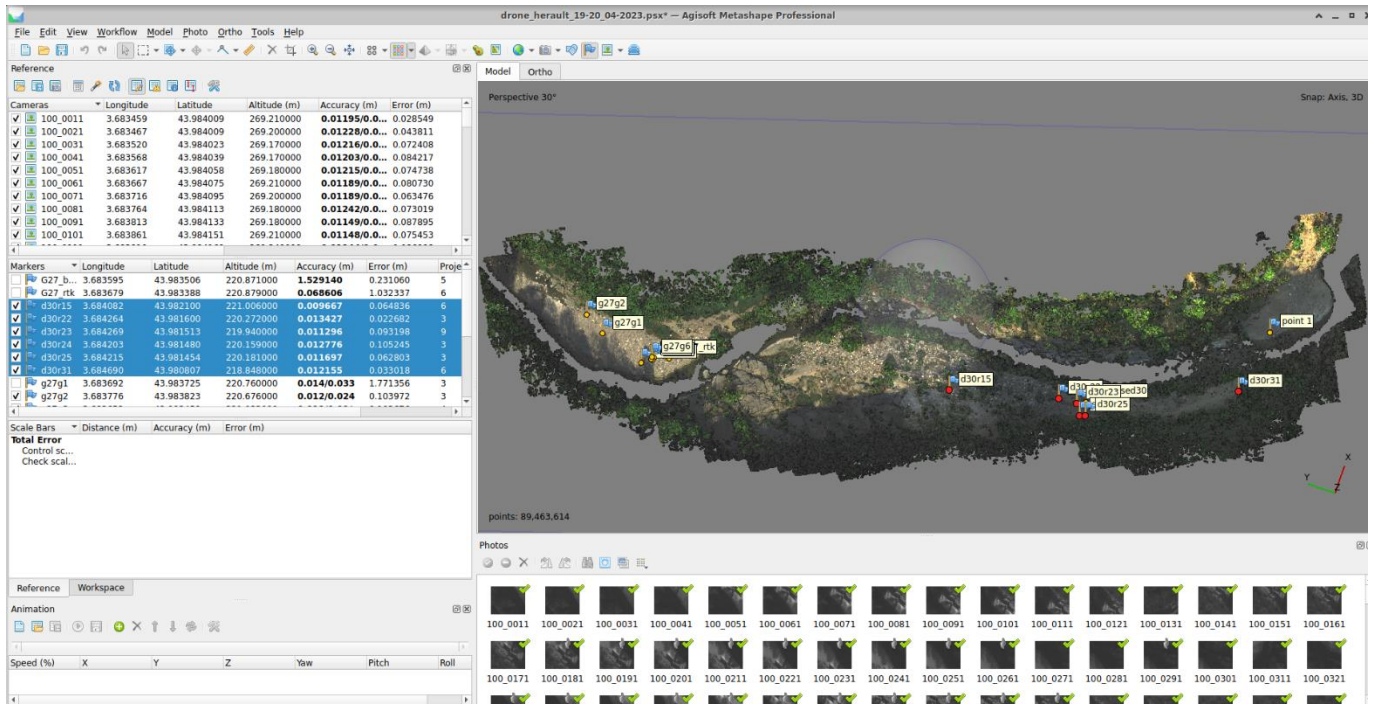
drone_herault_19-20_04-2023.psx* — Agisoft Metashape Professional

File Edit View Workflow Model Photo Ortho Tools Help

Reference

| Cameras | Longitude | Latitude | Altitude (m) | Accuracy (m) | Error (m) |
|---|---|---|---|---|---|
| 100_0011 | 3.683459 | 43.984009 | 269.210000 | 0.01195/0.0... | 0.028549 |
| 100_0021 | 3.683467 | 43.984009 | 269.200000 | 0.01228/0.0... | 0.043811 |
| 100_0031 | 3.683520 | 43.984023 | 269.170000 | 0.01216/0.0... | 0.072408 |
| 100_0041 | 3.683568 | 43.984039 | 269.170000 | 0.01203/0.0... | 0.084217 |
| 100_0051 | 3.683617 | 43.984058 | 269.180000 | 0.01215/0.0... | 0.074738 |
| 100_0061 | 3.683667 | 43.984075 | 269.210000 | 0.01189/0.0... | 0.080730 |
| 100_0071 | 3.683716 | 43.984095 | 269.200000 | 0.01189/0.0... | 0.063476 |
| 100_0081 | 3.683764 | 43.984113 | 269.180000 | 0.01242/0.0... | 0.073019 |
| 100_0091 | 3.683813 | 43.984133 | 269.180000 | 0.01149/0.0... | 0.087895 |
| 100_0101 | 3.683861 | 43.984151 | 269.210000 | 0.01148/0.0... | 0.075453 |

| Markers | Longitude | Latitude | Altitude (m) | Accuracy (m) | Error (m) | Proje |
|---|---|---|---|---|---|---|
| G27_b... | 3.683595 | 43.983506 | 220.871000 | 1.529140 | 0.231060 | 5 |
| G27_rtk | 3.683679 | 43.983388 | 220.879000 | 0.068606 | 1.032337 | 6 |
| d30r15 | 3.684082 | 43.982100 | 221.006000 | 0.009667 | 0.064836 | 6 |
| d30r22 | 3.684264 | 43.981600 | 220.272000 | 0.013427 | 0.022682 | 3 |
| d30r23 | 3.684269 | 43.981513 | 219.940000 | 0.011296 | 0.093198 | 9 |
| d30r24 | 3.684203 | 43.981480 | 220.159000 | 0.012776 | 0.105245 | 3 |
| d30r25 | 3.684215 | 43.981454 | 220.181000 | 0.011697 | 0.062803 | 3 |
| d30r31 | 3.684690 | 43.980807 | 218.848000 | 0.012155 | 0.033018 | 6 |
| g27g1 | 3.683692 | 43.983725 | 220.760000 | 0.014/0.033 | 1.771356 | 3 |
| g27g2 | 3.683776 | 43.983823 | 220.676000 | 0.012/0.024 | 0.103972 | 3 |

| Scale Bars | Distance (m) | Accuracy (m) | Error (m) |
|---|---|---|---|
| Total Error | | | |
| Control sc... | | | |
| Check scal... | | | |

Reference Workspace

Animation

| Speed (%) | X | Y | Z | Yaw | Pitch | Roll |
|---|---|---|---|---|---|---|

Model Ortho

Perspective 30°

Snap: Axis, 3D

g27g2 g27g1 g27g6 _rtk point 1 d30r15 d30 d30r23 sed30 d30r25 d30r31

Y X Z

points: 89,463,614

Photos

100_0011 100_0021 100_0031 100_0041 100_0051 100_0061 100_0071 100_0081 100_0091 100_0101 100_0111 100_0121 100_0131 100_0141 100_0151 100_0161
100_0171 100_0181 100_0191 100_0201 100_0211 100_0221 100_0231 100_0241 100_0251 100_0261 100_0271 100_0281 100_0291 100_0301 100_0311 100_0321